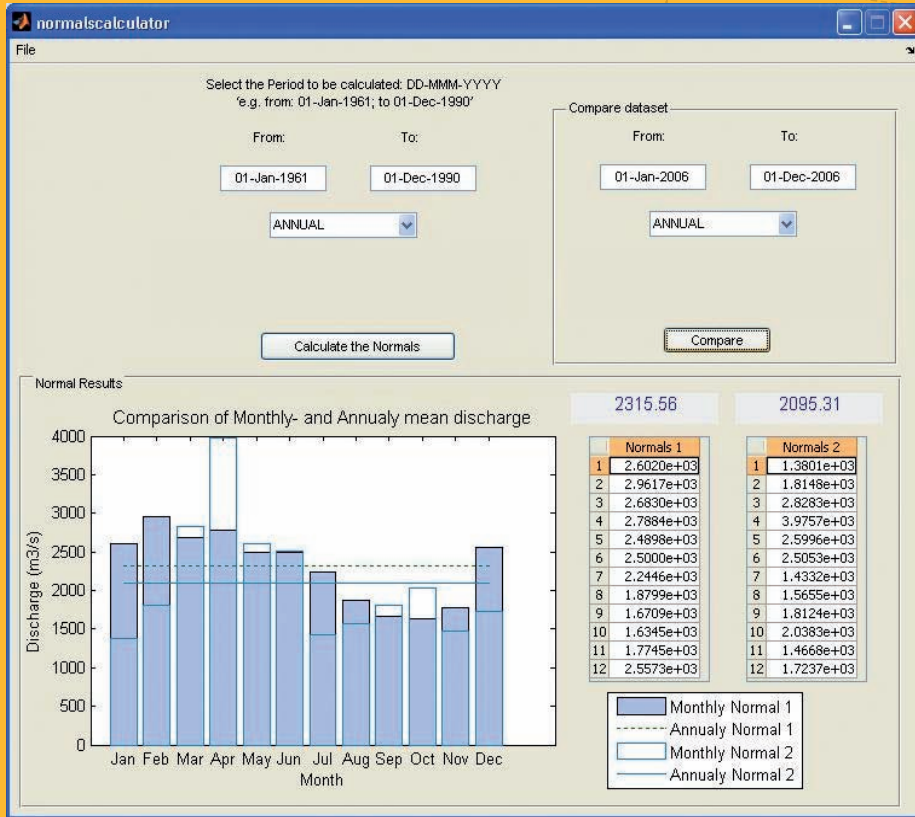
normalscalculator

File

Select the Period to be calculated: DD-MMM-YYYY
'e.g. from: 01-Jan-1961; to 01-Dec-1990'

From:

To:

01-Jan-1961

01-Dec-1990

ANNUAL

Calculate the Normals

Compare dataset

From:

To:

01-Jan-2006

01-Dec-2006

ANNUAL

Compare

Normal Results

Comparison of Monthly- and Annualy mean discharge

4000
3500
3000
2500
2000
1500
1000
500
0

Discharge (m3/s)

Jan Feb Mar Apr May Jun Jul Aug Sep Oct Nov Dec

Month

2315.56

2095.31

| | Normals 1 |
|---|---|
| 1 | 2.6020e+03 |
| 2 | 2.9617e+03 |
| 3 | 2.6830e+03 |
| 4 | 2.7884e+03 |
| 5 | 2.4898e+03 |
| 6 | 2.5000e+03 |
| 7 | 2.2446e+03 |
| 8 | 1.8799e+03 |
| 9 | 1.6709e+03 |
| 10 | 1.6345e+03 |
| 11 | 1.7745e+03 |
| 12 | 2.5573e+03 |

| | Normals 2 |
|---|---|
| 1 | 1.3801e+03 |
| 2 | 1.8148e+03 |
| 3 | 2.8283e+03 |
| 4 | 3.9757e+03 |
| 5 | 2.5996e+03 |
| 6 | 2.5053e+03 |
| 7 | 1.4332e+03 |
| 8 | 1.5655e+03 |
| 9 | 1.8124e+03 |
| 10 | 2.0383e+03 |
| 11 | 1.4668e+03 |
| 12 | 1.7237e+03 |

Monthly Normal 1
Annualy Normal 1
Monthly Normal 2
Annualy Normal 2